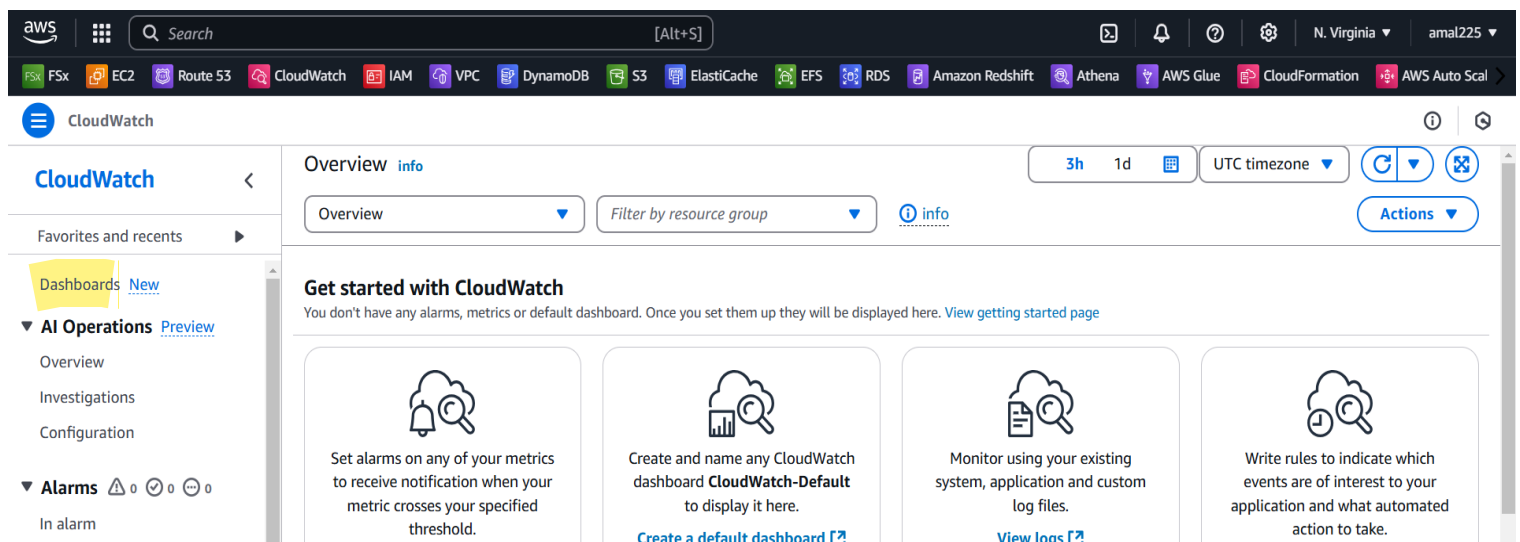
aws Search [Alt+S] N. Virginia ▼ amal225 ▼

FSx EC2 Route 53 CloudWatch IAM VPC DynamoDB S3 ElastiCache EFS RDS Amazon Redshift Athena AWS Glue CloudFormation AWS Auto Scal

CloudWatch

CloudWatch

Favorites and recents

Dashboards New

AI Operations Preview

Overview

Investigations

Configuration

Alarms 0 0 0

In alarm

Overview info

3h 1d

UTC timezone ▼

Overview ▼

Filter by resource group ▼

info

Actions ▼

Get started with CloudWatch

You don't have any alarms, metrics or default dashboard. Once you set them up they will be displayed here. View getting started page

Set alarms on any of your metrics to receive notification when your metric crosses your specified threshold.

Create and name any CloudWatch dashboard **CloudWatch-Default** to display it here.

Create a default dashboard

Monitor using your existing system, application and custom log files.

View logs

Write rules to indicate which events are of interest to your application and what automated action to take.